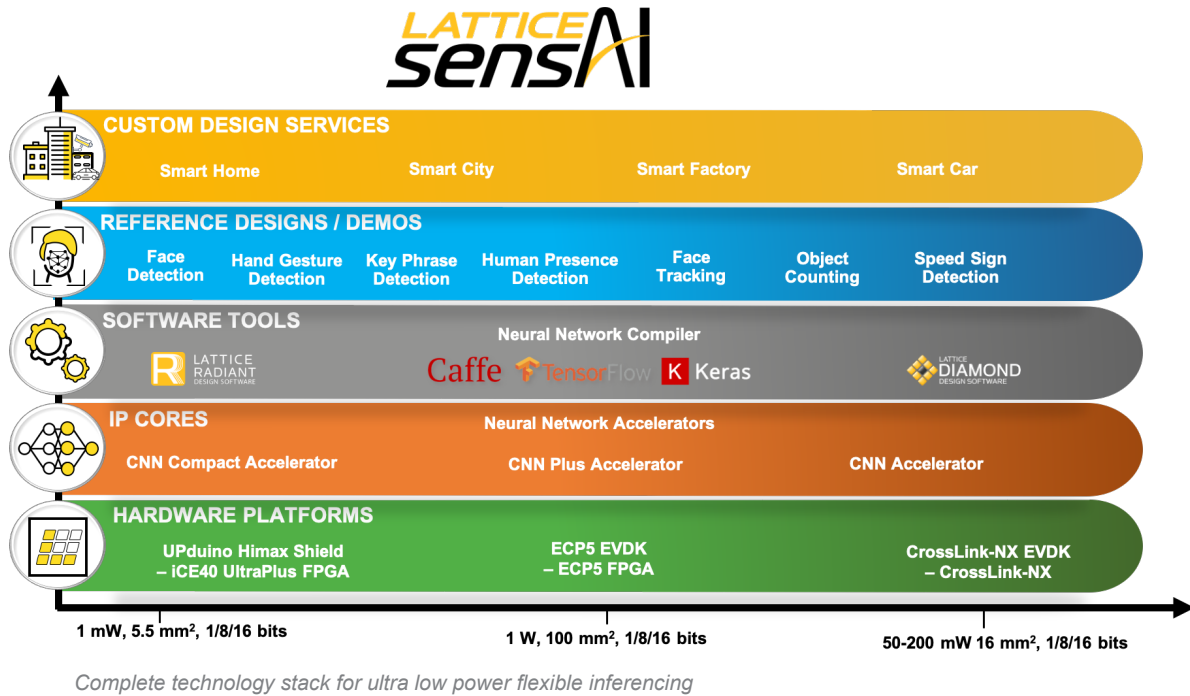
LATTICE sensAI

CUSTOM DESIGN SERVICES

Smart Home Smart City Smart Factory Smart Car

REFERENCE DESIGNS / DEMOS

Face Detection Hand Gesture Detection Key Phrase Detection Human Presence Detection Face Tracking Object Counting Speed Sign Detection

SOFTWARE TOOLS

Neural Network Compiler

LATTICE RADIANT DESIGN SOFTWARE

Caffe TensorFlow K Keras

LATTICE DIAMOND DESIGN SOFTWARE

IP CORES

Neural Network Accelerators

CNN Compact Accelerator CNN Plus Accelerator CNN Accelerator

HARDWARE PLATFORMS

UPduino Himax Shield – iCE40 UltraPlus FPGA

ECP5 EVDK – ECP5 FPGA

CrossLink-NX EVDK – CrossLink-NX

1 mW, 5.5 mm², 1/8/16 bits

1 W, 100 mm², 1/8/16 bits

50-200 mW 16 mm², 1/8/16 bits

Complete technology stack for ultra low power flexible inferencing